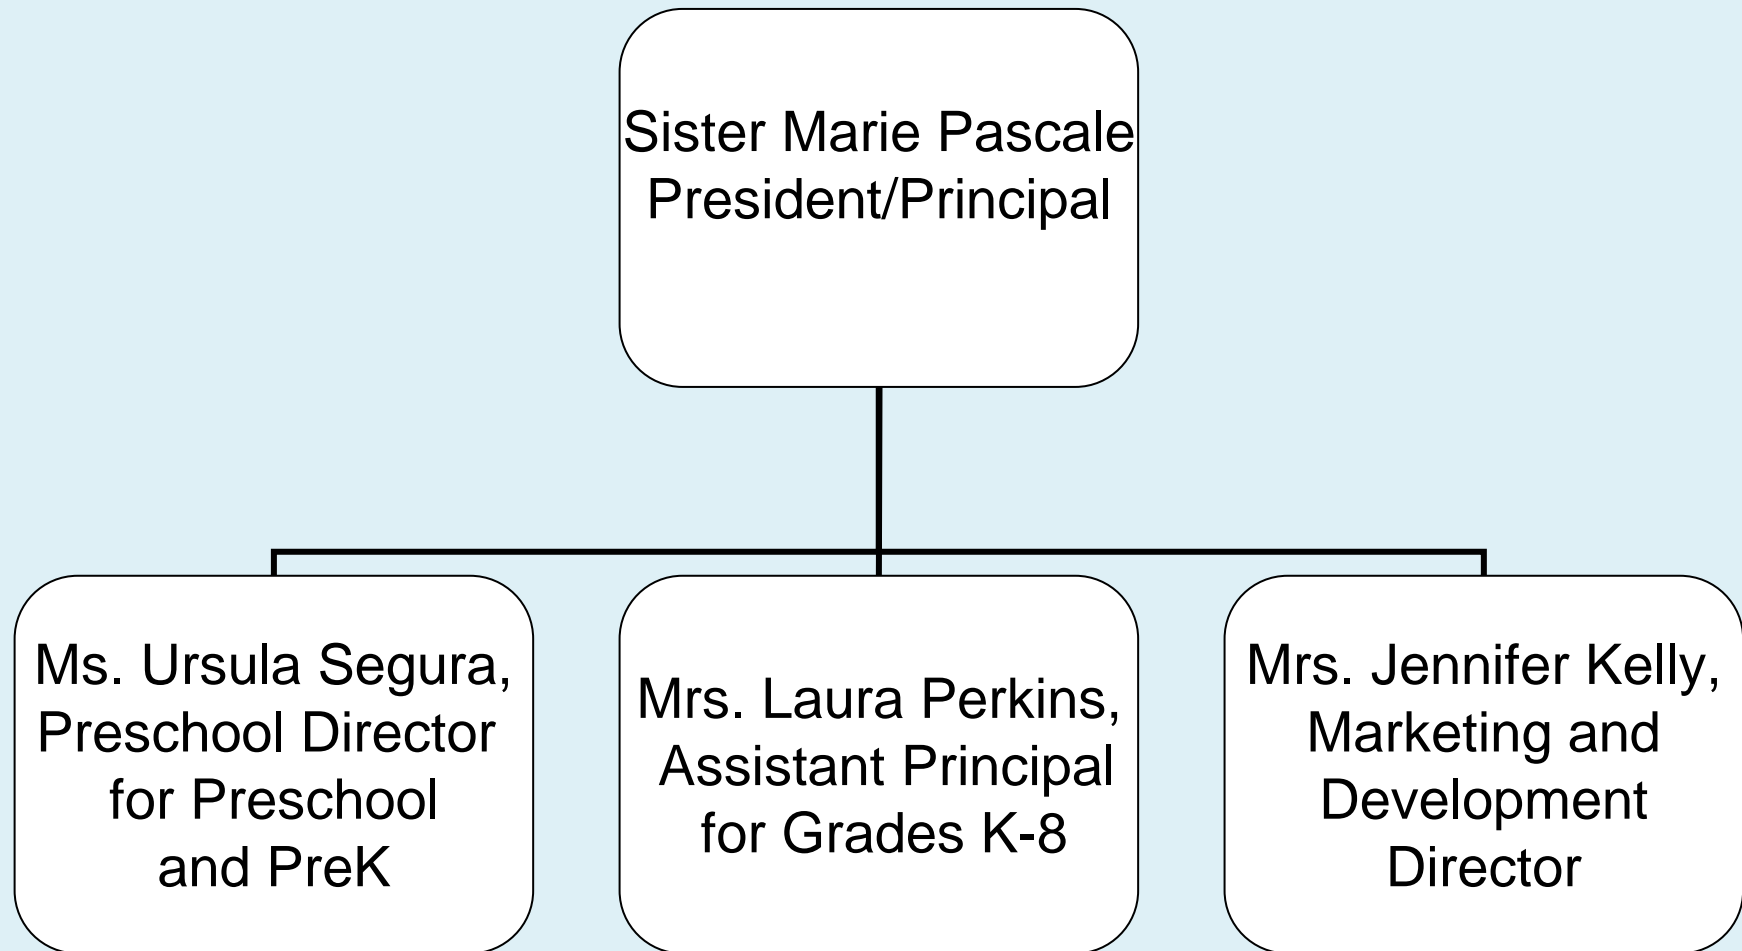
Sister Marie Pascale
President/Principal

Ms. Ursula Segura, Preschool Director for Preschool and PreK

Mrs. Laura Perkins, Assistant Principal for Grades K-8

Mrs. Jennifer Kelly, Marketing and Development Director